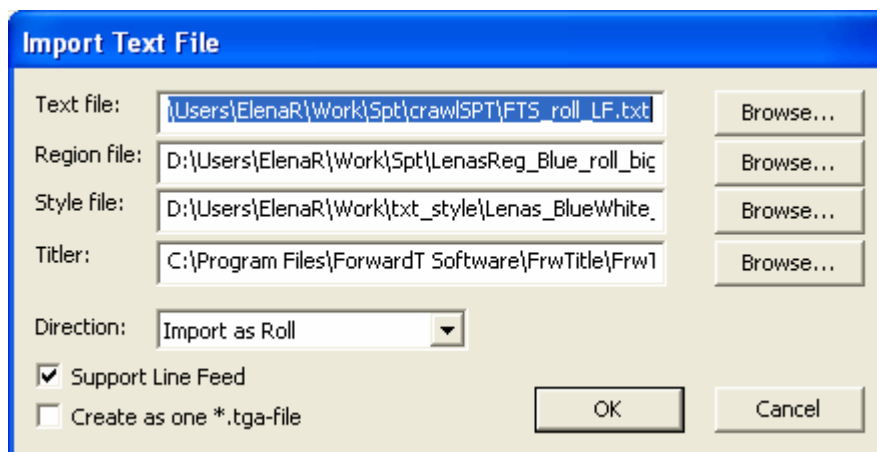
Import Text File

Text file: \Users\ElenaR\Work\Spt\crawlSPT\FTS_roll_LF.txt Browse...

Region file: D:\Users\ElenaR\Work\Spt\LenasReg_Blue_roll_bic Browse...

Style file: D:\Users\ElenaR\Work\txt_style\Lenas_BlueWhite_ Browse...

Titler: C:\Program Files\ForwardT Software\FrwTitle\Frw1 Browse...

Direction: Import as Roll

Support Line Feed

Create as one *.tga-file

OK

Cancel